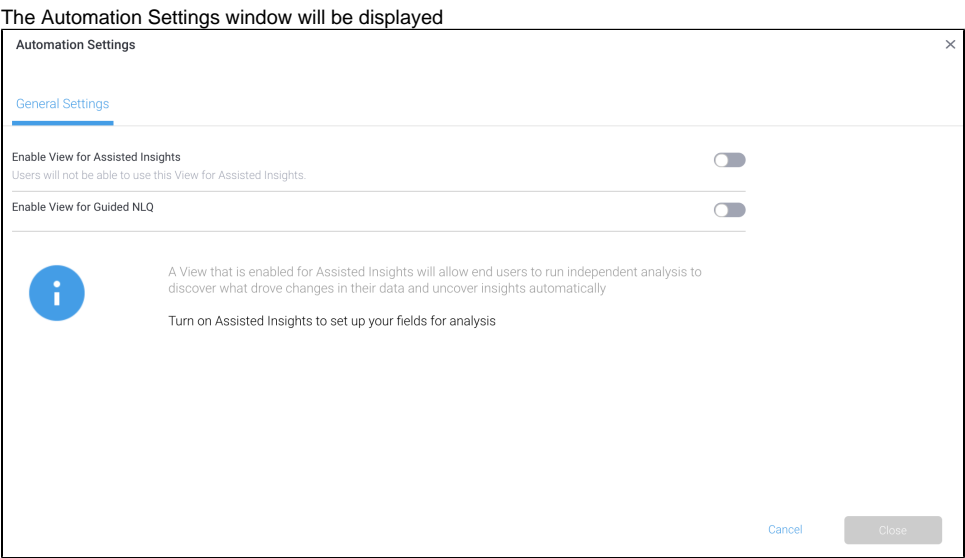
The Automation Settings window will be displayed

Automation Settings

×

General Settings

Enable View for Assisted Insights
Users will not be able to use this View for Assisted Insights.

Enable View for Guided NLQ

i

A View that is enabled for Assisted Insights will allow end users to run independent analysis to discover what drove changes in their data and uncover insights automatically

Turn on Assisted Insights to set up your fields for analysis

Cancel

Close